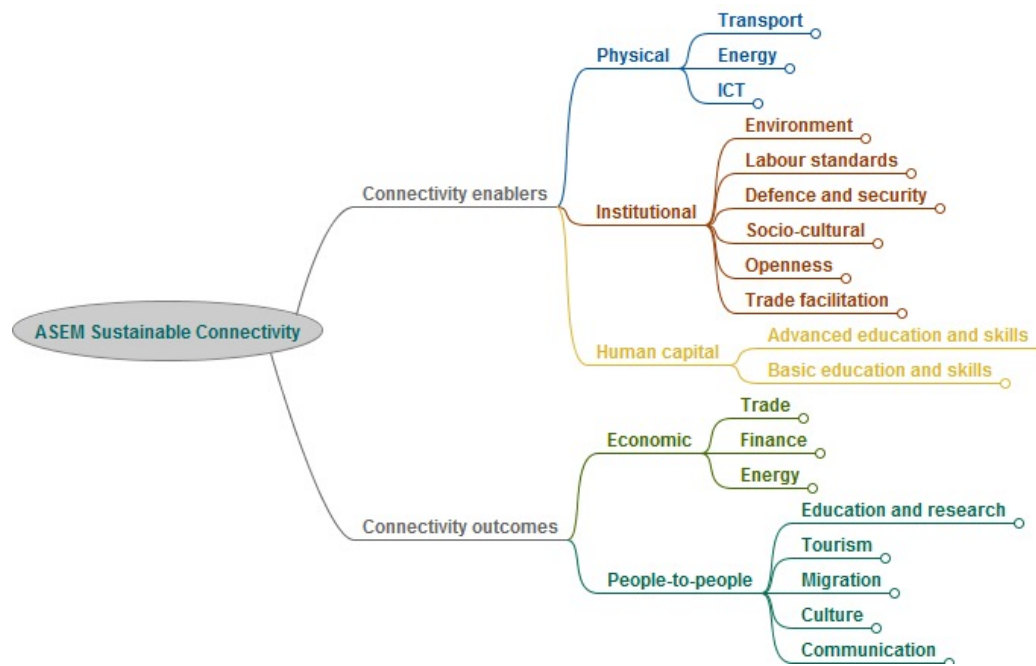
ASEM Sustainable Connectivity

Connectivity enablers

Physical
Transport
Energy
ICT

Institutional
Environment
Labour standards
Defence and security
Socio-cultural
Openness
Trade facilitation

Human capital
Advanced education and skills
Basic education and skills

Connectivity outcomes

Economic
Trade
Finance
Energy

People-to-people
Education and research
Tourism
Migration
Culture
Communication